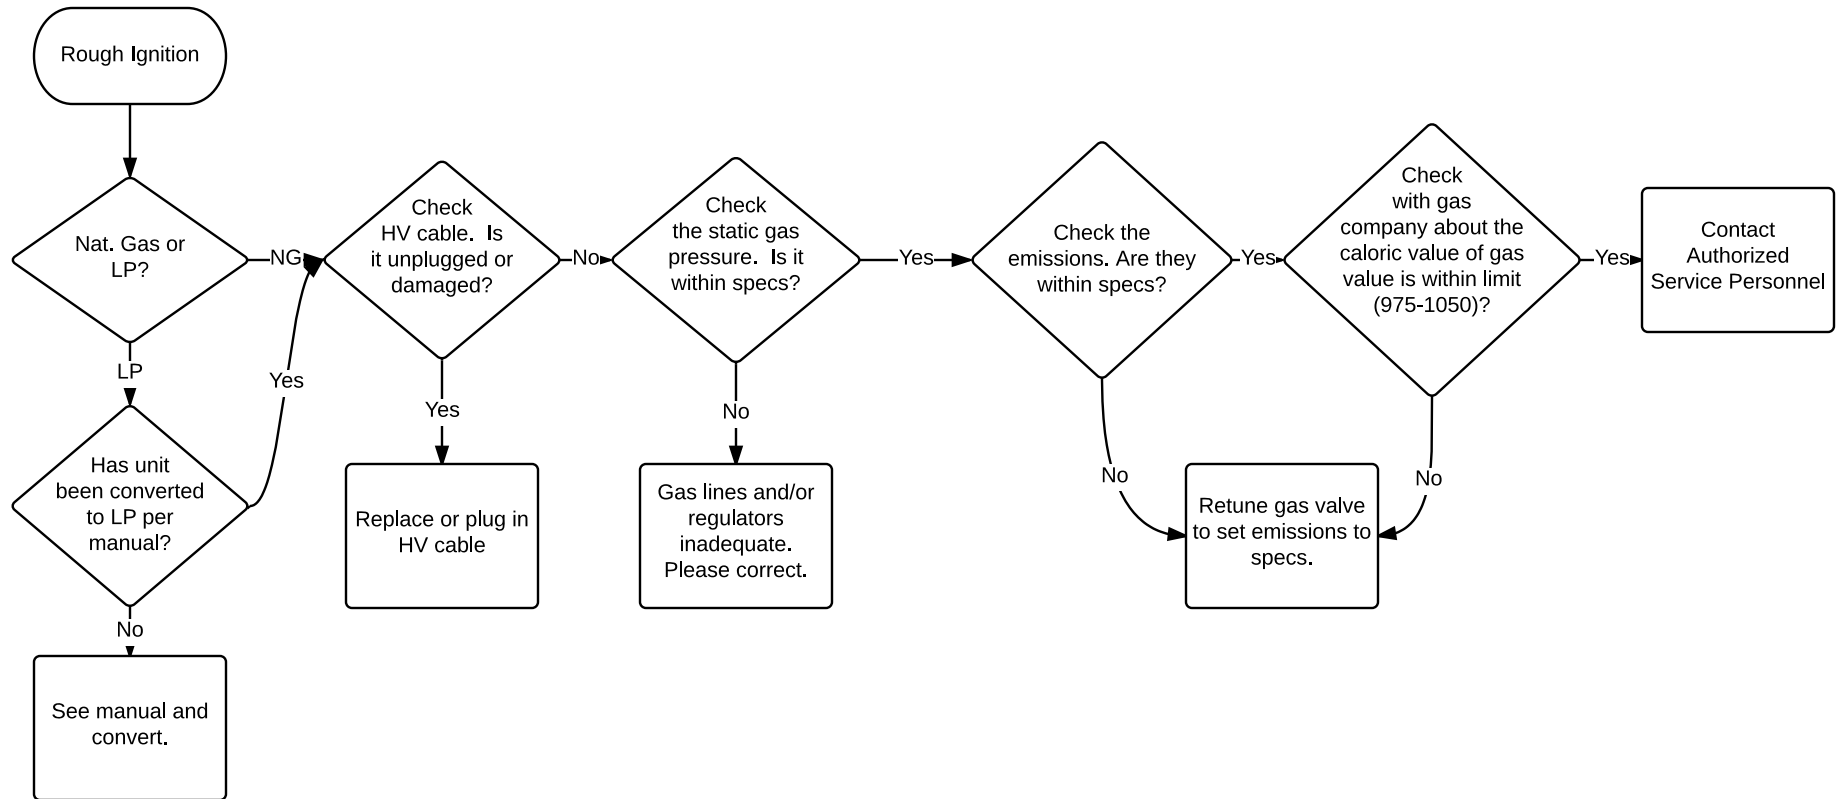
Rough Ignition

Nat. Gas or LP?

NG

LP

Has unit been converted to LP per manual?

Yes

No

See manual and convert.

Check HV cable. Is it unplugged or damaged?

Yes

Replace or plug in HV cable

No

Check the static gas pressure. Is it within specs?

No

Gas lines and/or regulators inadequate. Please correct.

Yes

Check the emissions. Are they within specs?

No

Yes

Check with gas company about the caloric value of gas value is within limit (975-1050)?

No

Retune gas valve to set emissions to specs.

Yes

Contact Authorized Service Personnel